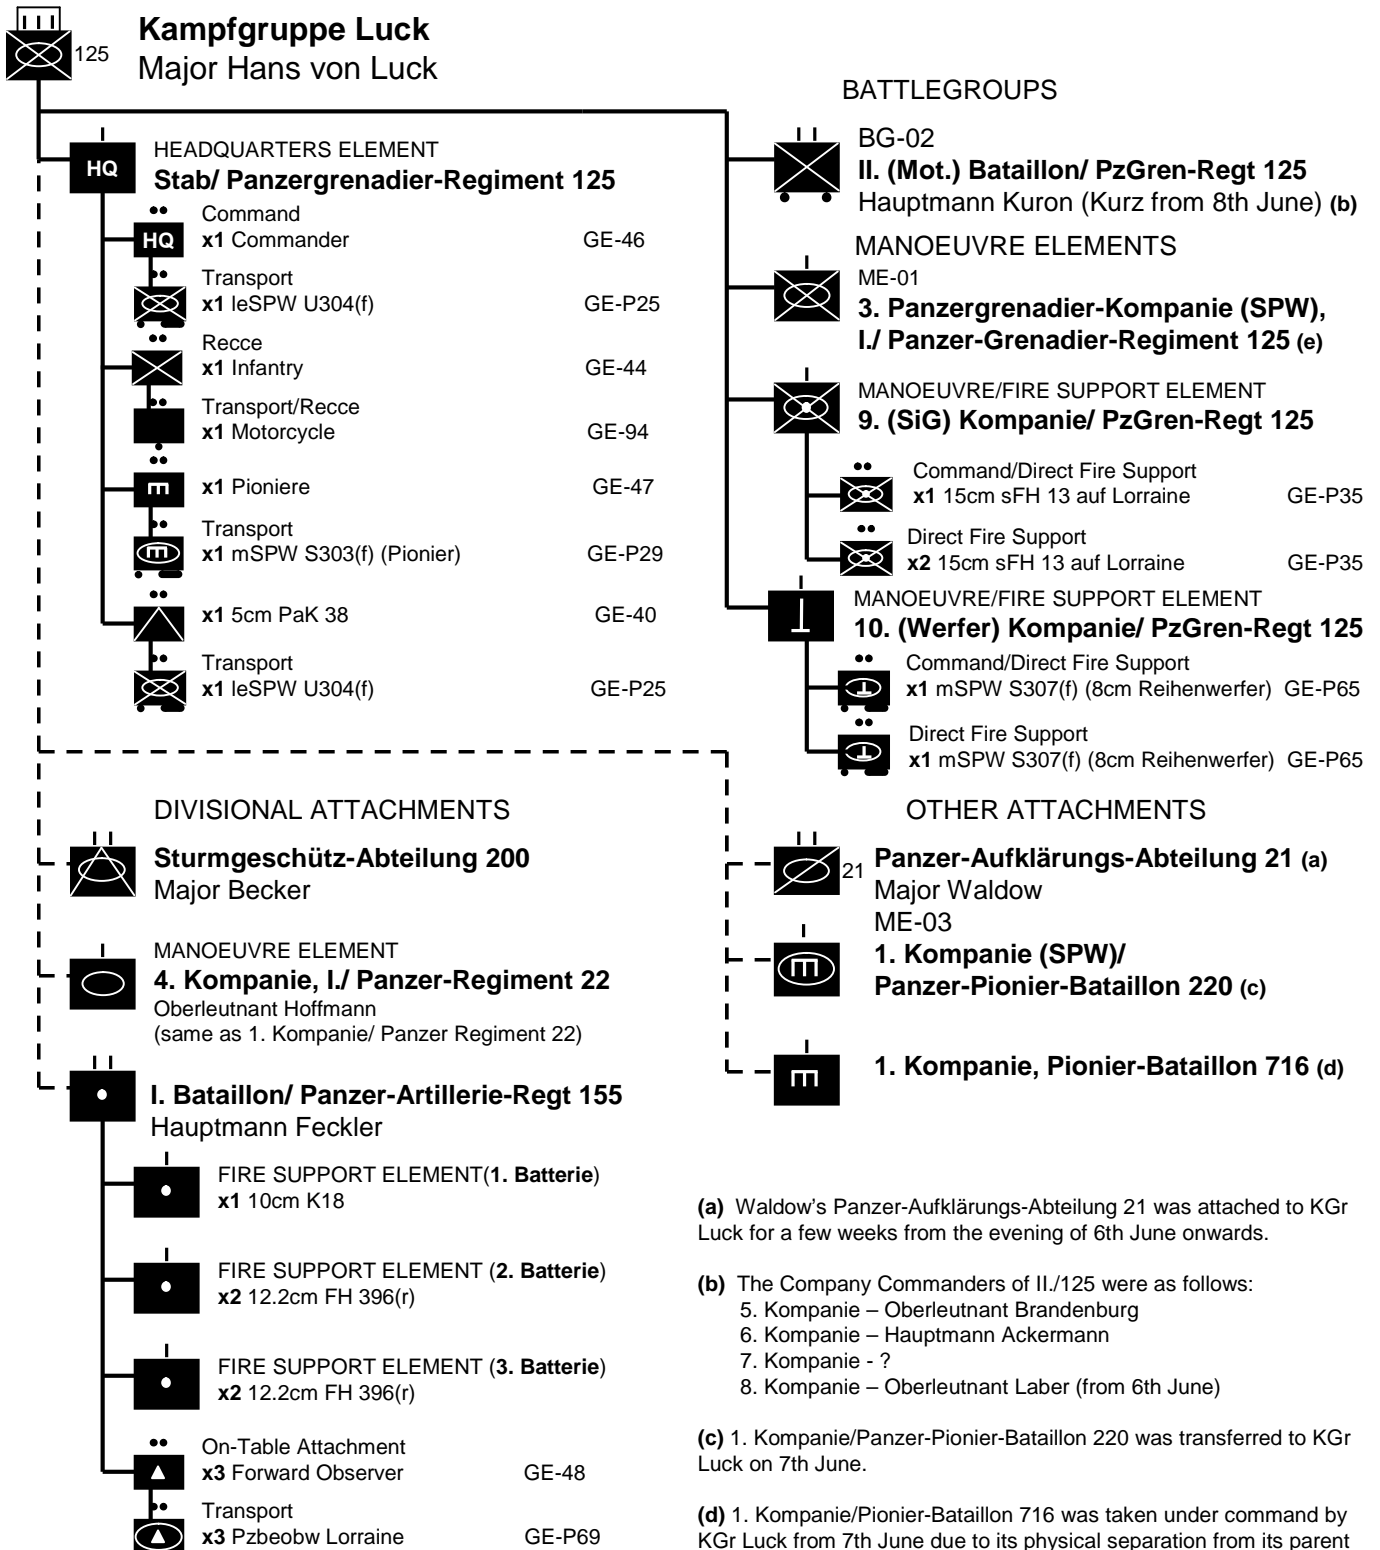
125
**Kampfgruppe Luck**
Major Hans von Luck

HEADQUARTERS ELEMENT
**Stab/ Panzergrenadier-Regiment 125**

HQ

HQ
Command
**x1** Commander GE-46

Transport
**x1** leSPW U304(f) GE-P25

Recce
**x1** Infantry GE-44

Transport/Recce
**x1** Motorcycle GE-94

**x1** Pioniere GE-47

Transport
**x1** mSPW S303(f) (Pionier) GE-P29

**x1** 5cm PaK 38 GE-40

Transport
**x1** leSPW U304(f) GE-P25

BATTLEGROUPS

BG-02
**II. (Mot.) Bataillon/ PzGren-Regt 125**
Hauptmann Kuron (Kurz from 8th June) **(b)**

MANOEUVRE ELEMENTS

ME-01
**3. Panzergrenadier-Kompanie (SPW), I./ Panzer-Grenadier-Regiment 125 (e)**

MANOEUVRE/FIRE SUPPORT ELEMENT
**9. (SiG) Kompanie/ PzGren-Regt 125**

Command/Direct Fire Support
**x1** 15cm sFH 13 auf Lorraine GE-P35

Direct Fire Support
**x2** 15cm sFH 13 auf Lorraine GE-P35

MANOEUVRE/FIRE SUPPORT ELEMENT
**10. (Werfer) Kompanie/ PzGren-Regt 125**

Command/Direct Fire Support
**x1** mSPW S307(f) (8cm Reihenwerfer) GE-P65

Direct Fire Support
**x1** mSPW S307(f) (8cm Reihenwerfer) GE-P65

DIVISIONAL ATTACHMENTS

**Sturmgeschütz-Abteilung 200**
Major Becker

MANOEUVRE ELEMENT
**4. Kompanie, I./ Panzer-Regiment 22**
Oberleutnant Hoffmann
(same as 1. Kompanie/ Panzer Regiment 22)

**I. Bataillon/ Panzer-Artillerie-Regt 155**
Hauptmann Feckler

FIRE SUPPORT ELEMENT(**1. Batterie**)
**x1** 10cm K18

FIRE SUPPORT ELEMENT (**2. Batterie**)
**x2** 12.2cm FH 396(r)

FIRE SUPPORT ELEMENT (**3. Batterie**)
**x2** 12.2cm FH 396(r)

On-Table Attachment
**x3** Forward Observer GE-48

Transport
**x3** Pzbeobw Lorraine GE-P69

OTHER ATTACHMENTS

21 **Panzer-Aufklärungs-Abteilung 21 (a)**
Major Waldow
ME-03
**1. Kompanie (SPW)/ Panzer-Pionier-Bataillon 220 (c)**

**1. Kompanie, Pionier-Bataillon 716 (d)**

**(a)** Waldow's Panzer-Aufklärungs-Abteilung 21 was attached to KGr Luck for a few weeks from the evening of 6th June onwards.

**(b)** The Company Commanders of II./125 were as follows:
5. Kompanie – Oberleutnant Brandenburg
6. Kompanie – Hauptmann Ackermann
7. Kompanie - ?
8. Kompanie – Oberleutnant Laber (from 6th June)

**(c)** 1. Kompanie/Panzer-Pionier-Bataillon 220 was transferred to KGr Luck on 7th June.

**(d)** 1. Kompanie/Pionier-Bataillon 716 was taken under command by KGr Luck from 7th June due to its physical separation from its parent